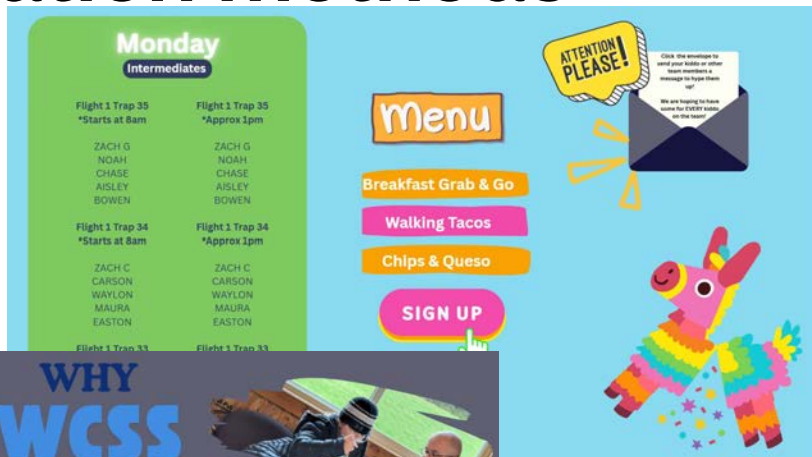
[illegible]

Monday
Intermediates

Flight 1 Trap 35
*Starts at 8am

ZACH G
NOAH
CHASE
AISLEY
BOWEN

Flight 1 Trap 35
*Approx 1pm

ZACH G
NOAH
CHASE
AISLEY
BOWEN

Flight 1 Trap 34
*Starts at 8am

ZACH C
CARSON
WAYLON
MAURA
EASTON

Flight 1 Trap 34
*Approx 1pm

ZACH C
CARSON
WAYLON
MAURA
EASTON

Flight 1 Trap 33

Flight 1 Trap 33

Menu

Breakfast Grab & Go

Walking Tacos

Chips & Queso

SIGN UP

ATTENTION PLEASE!

Click the envelope to send your kiddo or other team members a message to hype them up!

We are hoping to have some for EVERY kiddo on the team!

WHY
WCSS